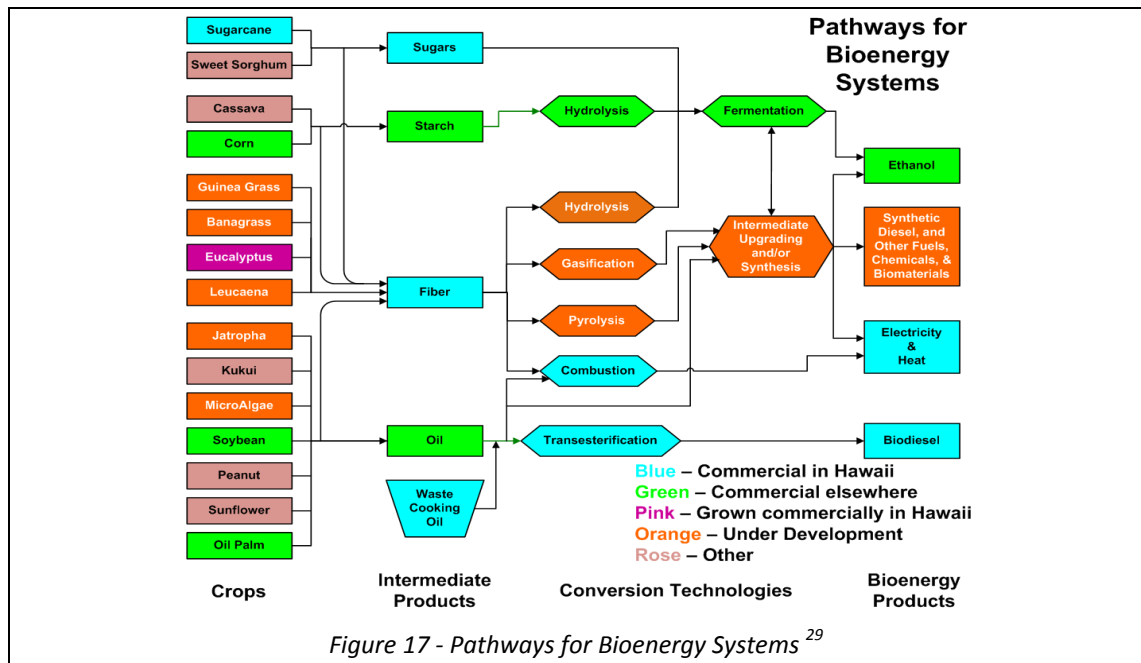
Pathways for Bioenergy Systems

Sugarcane

Sweet Sorghum

Cassava

Corn

Guinea Grass

Banagrass

Eucalyptus

Leucaena

Jatropha

Kukui

MicroAlgae

Soybean

Peanut

Sunflower

Oil Palm

Sugars

Starch

Fiber

Oil

Waste Cooking Oil

Hydrolysis

Fermentation

Hydrolysis

Gasification

Pyrolysis

Combustion

Transesterification

Intermediate Upgrading and/or Synthesis

Ethanol

Synthetic Diesel, and Other Fuels, Chemicals, & Biomaterials

Electricity & Heat

Biodiesel

Blue – Commercial in Hawaii
Green – Commercial elsewhere
Pink – Grown commercially in Hawaii
Orange – Under Development
Rose – Other

Crops

Intermediate Products

Conversion Technologies

Bioenergy Products

Figure 17 - Pathways for Bioenergy Systems $^{29}$